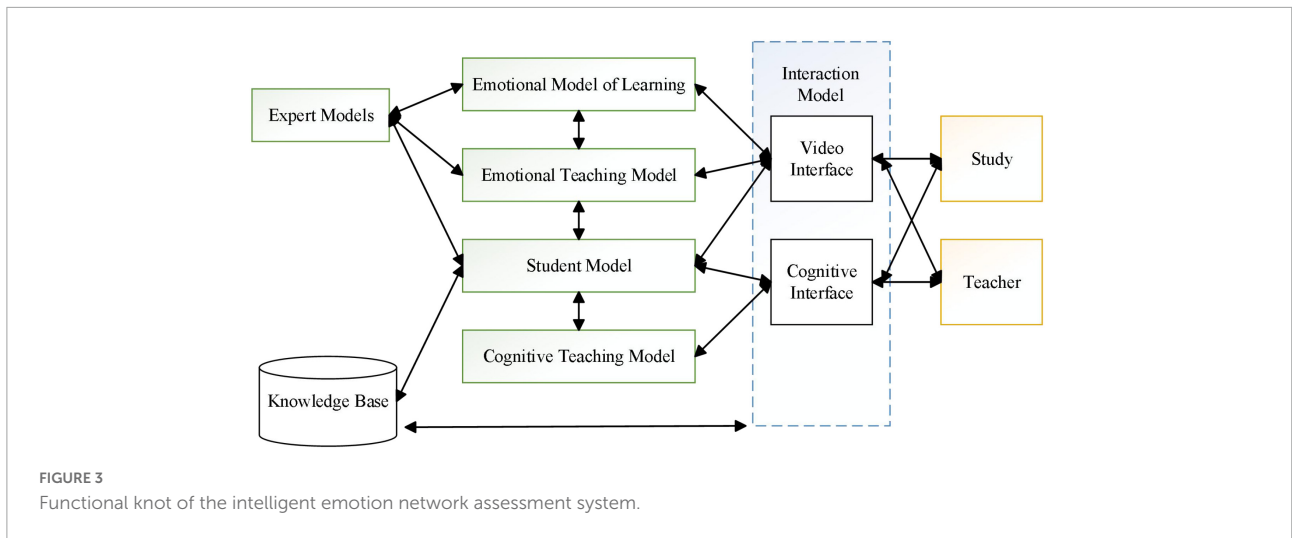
Expert Models

Emotional Model of Learning

Emotional Teaching Model

Student Model

Cognitive Teaching Model

Knowledge Base

Interaction Model

Video Interface

Cognitive Interface

Study

Teacher

FIGURE 3
Functional knot of the intelligent emotion network assessment system.